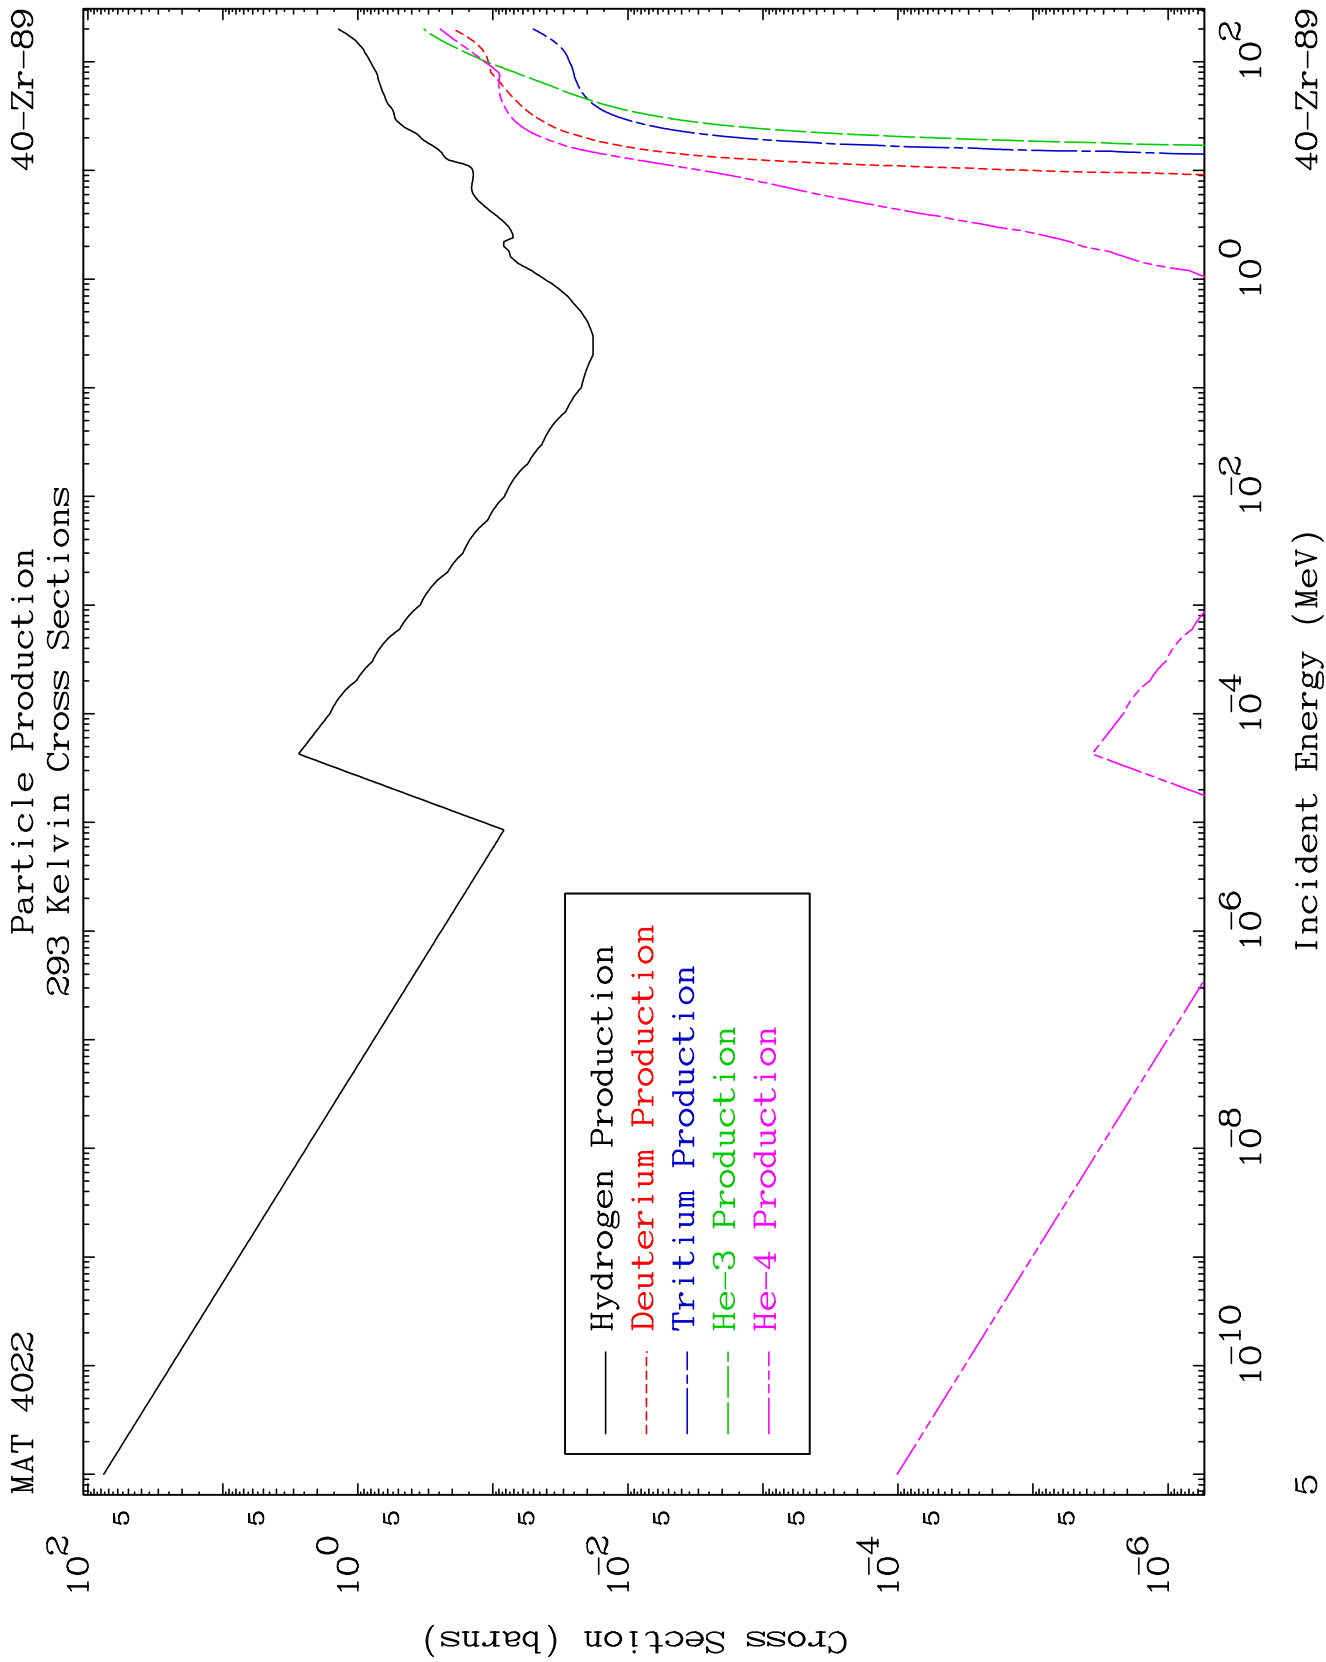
MAT 4022

Particle Production
293 Kelvin Cross Sections

40-Zr-89

Hydrogen Production
Deuterium Production
Tritium Production
He-3 Production
He-4 Production

$10^{2}$
5
$10^{0}$
5
5
$10^{-2}$
5
5
$10^{-4}$
5
5
$10^{-6}$

Cross Section (barns)

5
$10^{-10}$
$10^{-8}$
$10^{-6}$
$10^{-4}$
$10^{-2}$
$10^{0}$
$10^{2}$

Incident Energy (MeV)

40-Zr-89